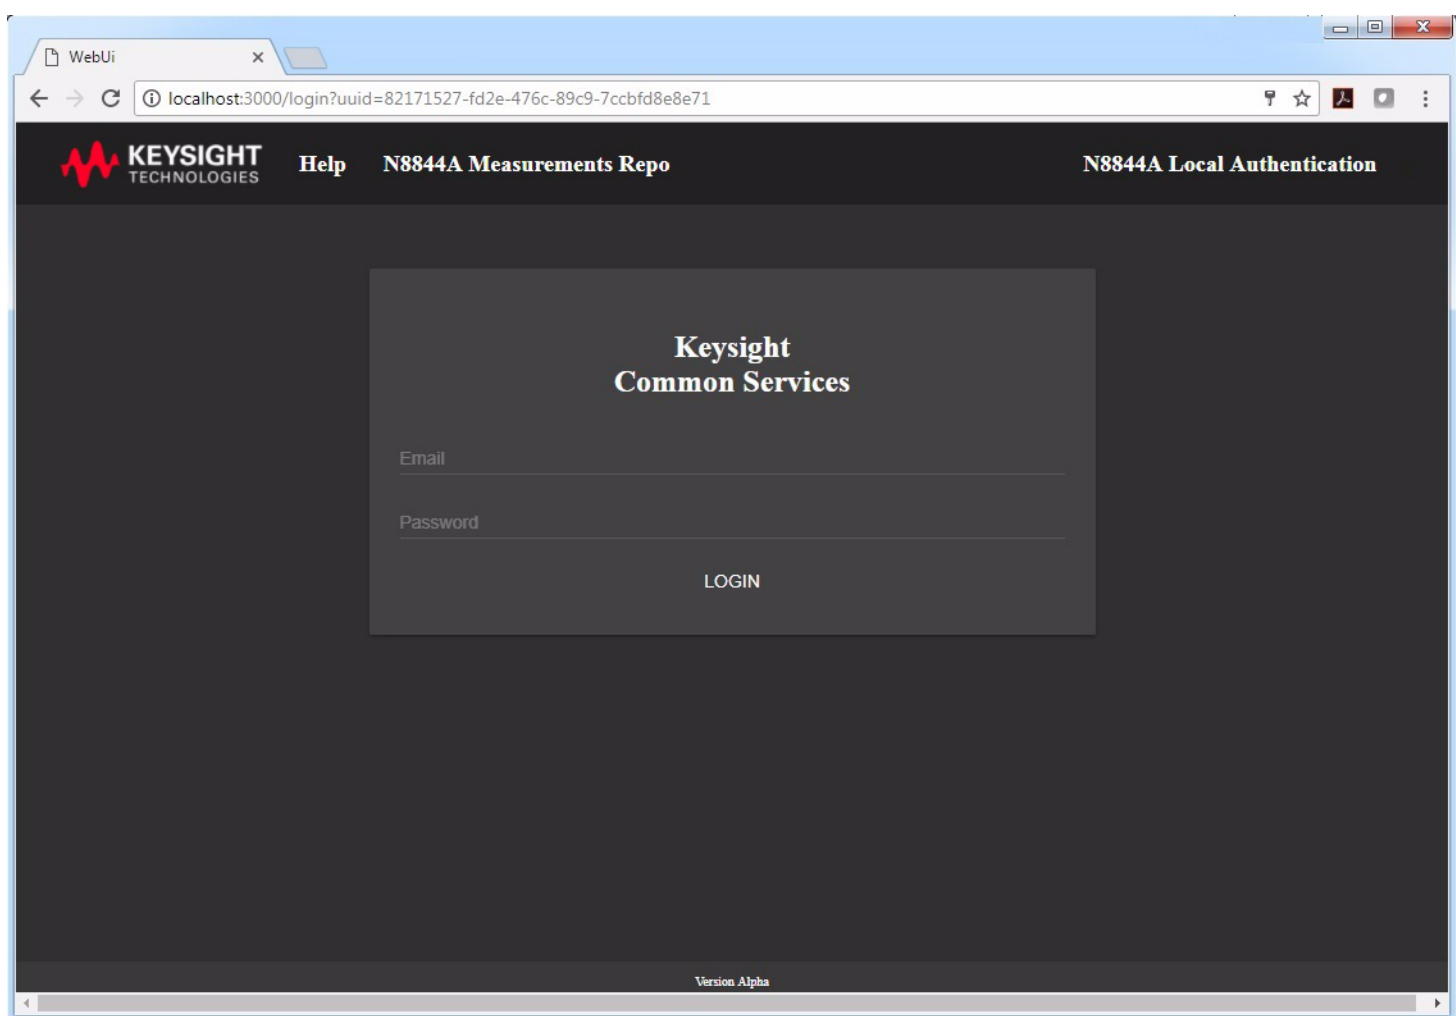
WebUi

localhost:3000/login?uuid=82171527-fd2e-476c-89c9-7ccbfd8e8e71

KEYSIGHT TECHNOLOGIES Help N8844A Measurements Repo N8844A Local Authentication

Keysight
Common Services

Email

Password

LOGIN

Version Alpha